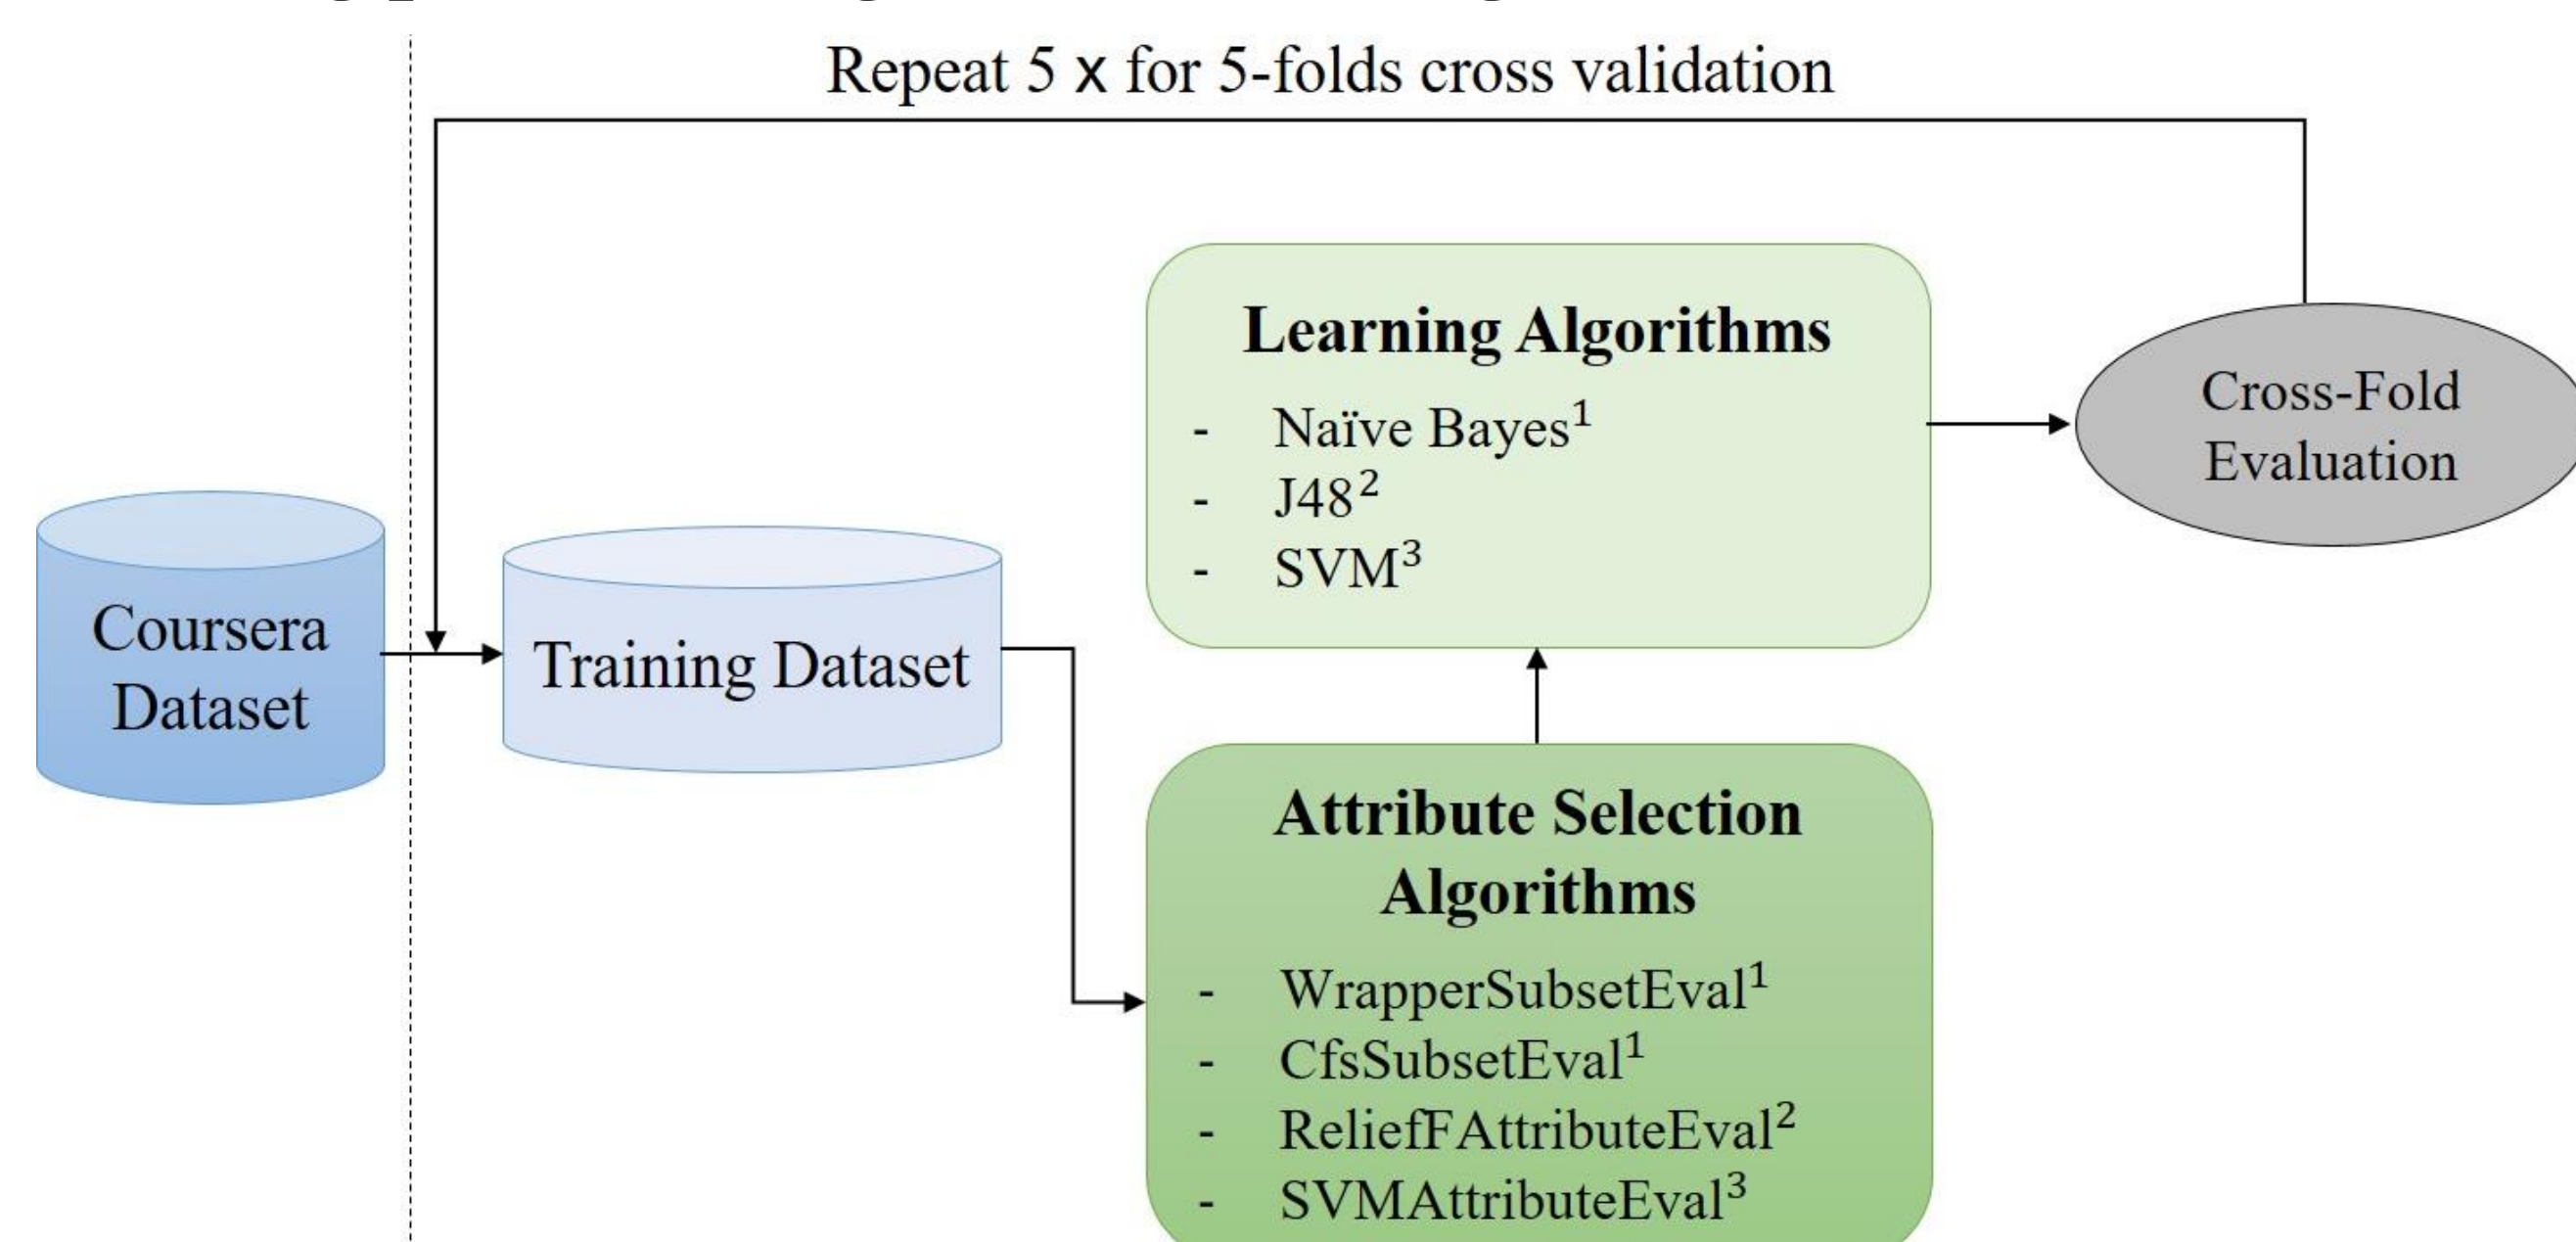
Repeat 5 x for 5-folds cross validation

Coursera Dataset

Training Dataset

Learning Algorithms
- Naïve Bayes$^1$
- J48$^2$
- SVM$^3$

Cross-Fold Evaluation

Attribute Selection Algorithms
- WrapperSubsetEval$^1$
- CfsSubsetEval$^1$
- ReliefFAttributeEval$^2$
- SVMAttributeEval$^3$